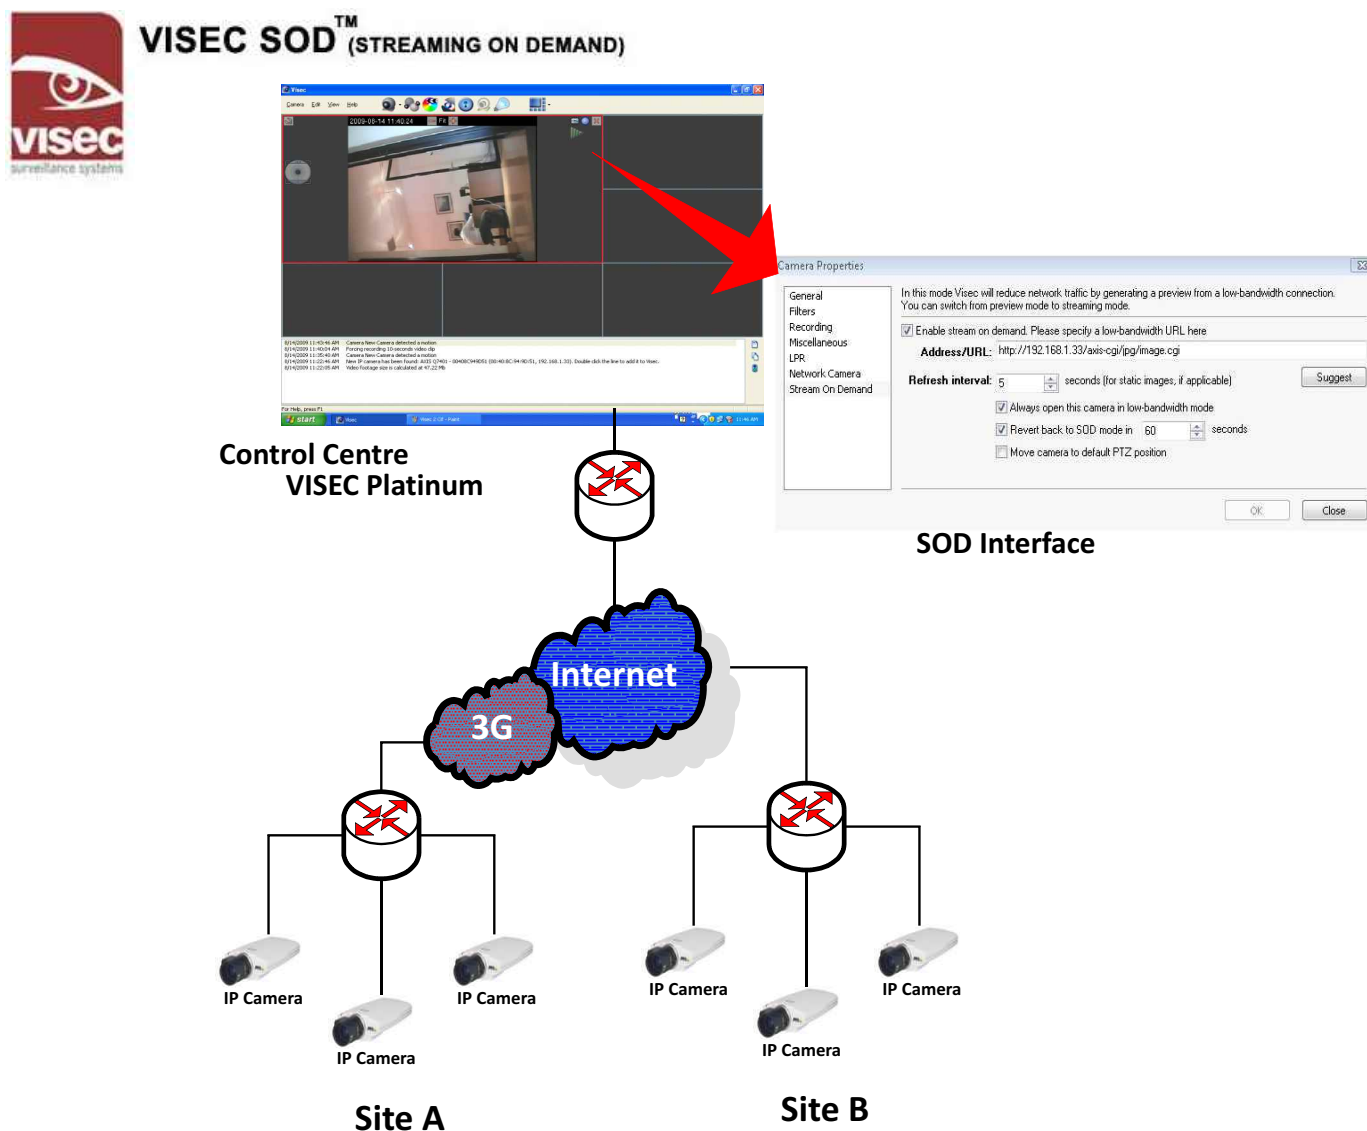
visec
surveillance systems

VISEC SOD™ (STREAMING ON DEMAND)

Visec
Camera Edit View Help
2009-08-14 11:40:24

start Visec

Control Centre
VISEC Platinum

Camera Properties

General
Filters
Recording
Miscellaneous
LPR
Network Camera
Stream On Demand

In this mode Visec will reduce network traffic by generating a preview from a low-bandwidth connection. You can switch from preview mode to streaming mode.

Enable stream on demand. Please specify a low-bandwidth URL here

Address/URL: http://192.168.1.33/axis-cgi/jpg/image.cgi

Refresh interval: 5 seconds (for static images, if applicable)

Suggest

Always open this camera in low-bandwidth mode

Revert back to SOD mode in 60 seconds

Move camera to default PTZ position

OK Close

SOD Interface

Internet

3G

IP Camera
IP Camera
IP Camera
IP Camera
IP Camera
IP Camera

Site A

Site B